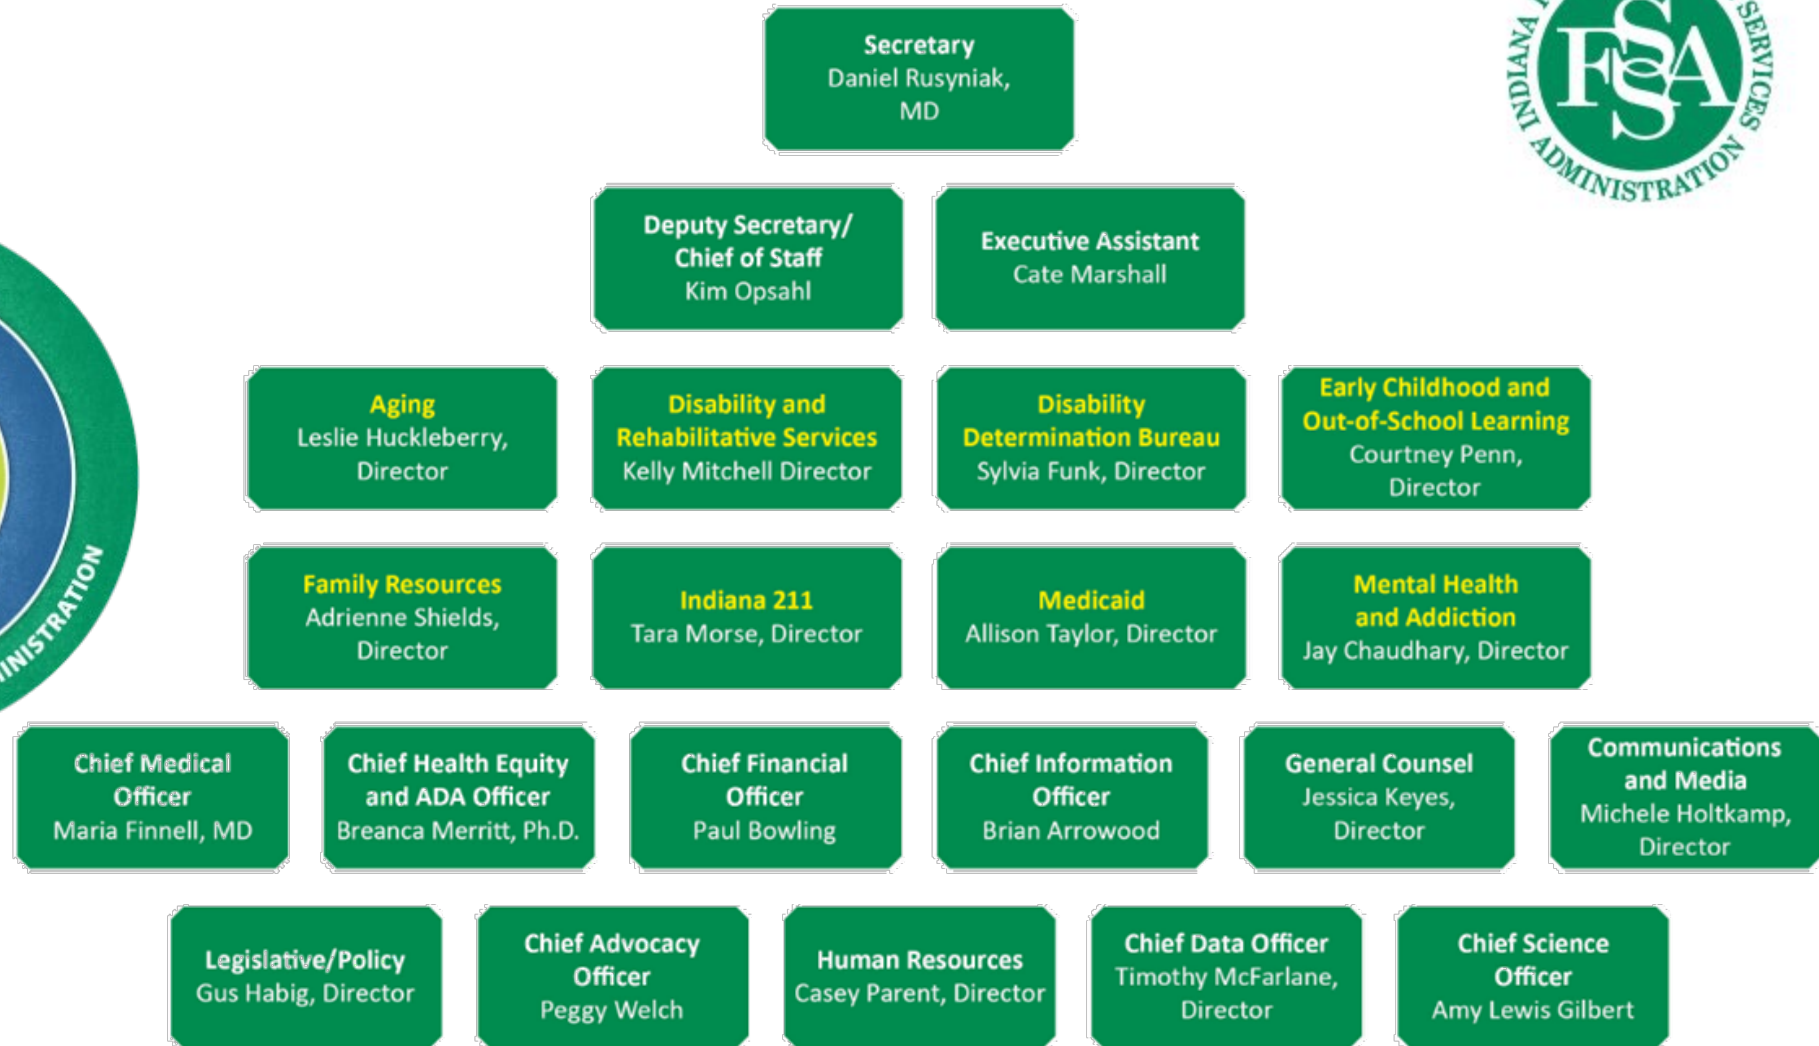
FSSA
INDIANA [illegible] SERVICES ADMINISTRATION

Secretary
Daniel Rusyniak, MD

Deputy Secretary/ Chief of Staff
Kim Opsahl

Executive Assistant
Cate Marshall

Aging
Leslie Huckleberry, Director

Disability and Rehabilitative Services
Kelly Mitchell Director

Disability Determination Bureau
Sylvia Funk, Director

Early Childhood and Out-of-School Learning
Courtney Penn, Director

Family Resources
Adrienne Shields, Director

Indiana 211
Tara Morse, Director

Medicaid
Allison Taylor, Director

Mental Health and Addiction
Jay Chaudhary, Director

Chief Medical Officer
Maria Finnell, MD

Chief Health Equity and ADA Officer
Breanca Merritt, Ph.D.

Chief Financial Officer
Paul Bowling

Chief Information Officer
Brian Arrowood

General Counsel
Jessica Keyes, Director

Communications and Media
Michele Holtkamp, Director

Legislative/Policy
Gus Habig, Director

Chief Advocacy Officer
Peggy Welch

Human Resources
Casey Parent, Director

Chief Data Officer
Timothy McFarlane, Director

Chief Science Officer
Amy Lewis Gilbert

INISTRATION